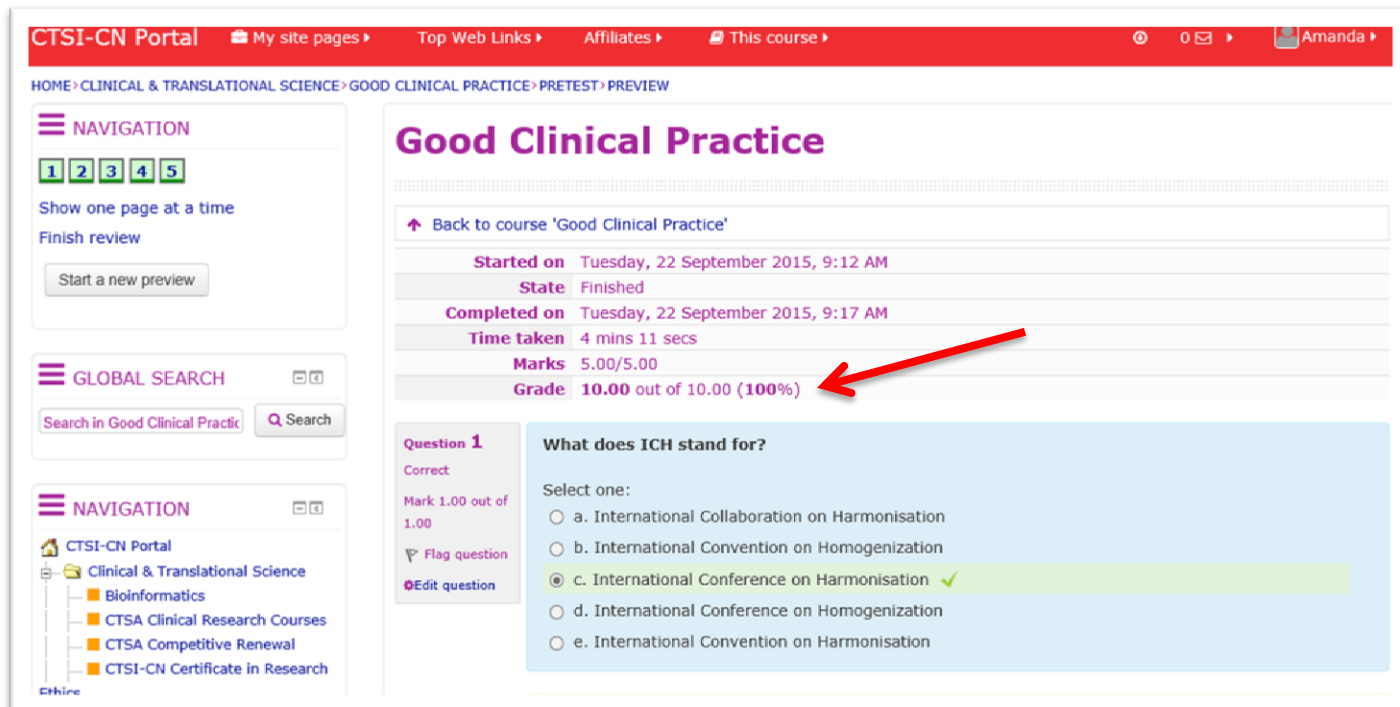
CTSI-CN Portal My site pages ▸ Top Web Links ▸ Affiliates ▸ This course ▸ 0 ▸ Amanda ▸

HOME › CLINICAL & TRANSLATIONAL SCIENCE › GOOD CLINICAL PRACTICE › PRETEST › PREVIEW

NAVIGATION

1 2 3 4 5

Show one page at a time

Finish review

Start a new preview

GLOBAL SEARCH

Search in Good Clinical Practic

Search

NAVIGATION

CTSI-CN Portal

Clinical & Translational Science

Bioinformatics

CTSA Clinical Research Courses

CTSA Competitive Renewal

CTSI-CN Certificate in Research

Ethics

Good Clinical Practice

Back to course 'Good Clinical Practice'

| | |
|---|---|
| Started on | Tuesday, 22 September 2015, 9:12 AM |
| State | Finished |
| Completed on | Tuesday, 22 September 2015, 9:17 AM |
| Time taken | 4 mins 11 secs |
| Marks | 5.00/5.00 |
| Grade | **10.00** out of 10.00 (**100**%) |

Question 1

Correct

Mark 1.00 out of 1.00

Flag question

Edit question

What does ICH stand for?

Select one:

a. International Collaboration on Harmonisation

b. International Convention on Homogenization

c. International Conference on Harmonisation

d. International Conference on Homogenization

e. International Convention on Harmonisation